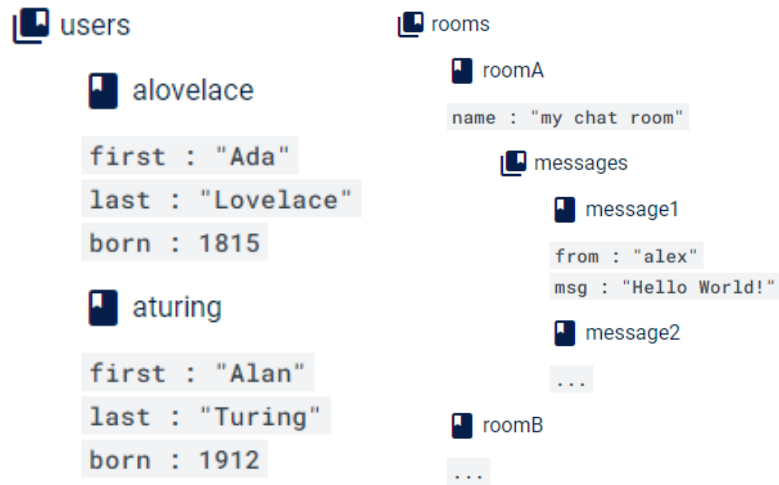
users

alovelace

first : "Ada"
last : "Lovelace"
born : 1815

aturing

first : "Alan"
last : "Turing"
born : 1912

rooms

roomA

name : "my chat room"

messages

message1

from : "alex"
msg : "Hello World!"

message2

...

roomB

...